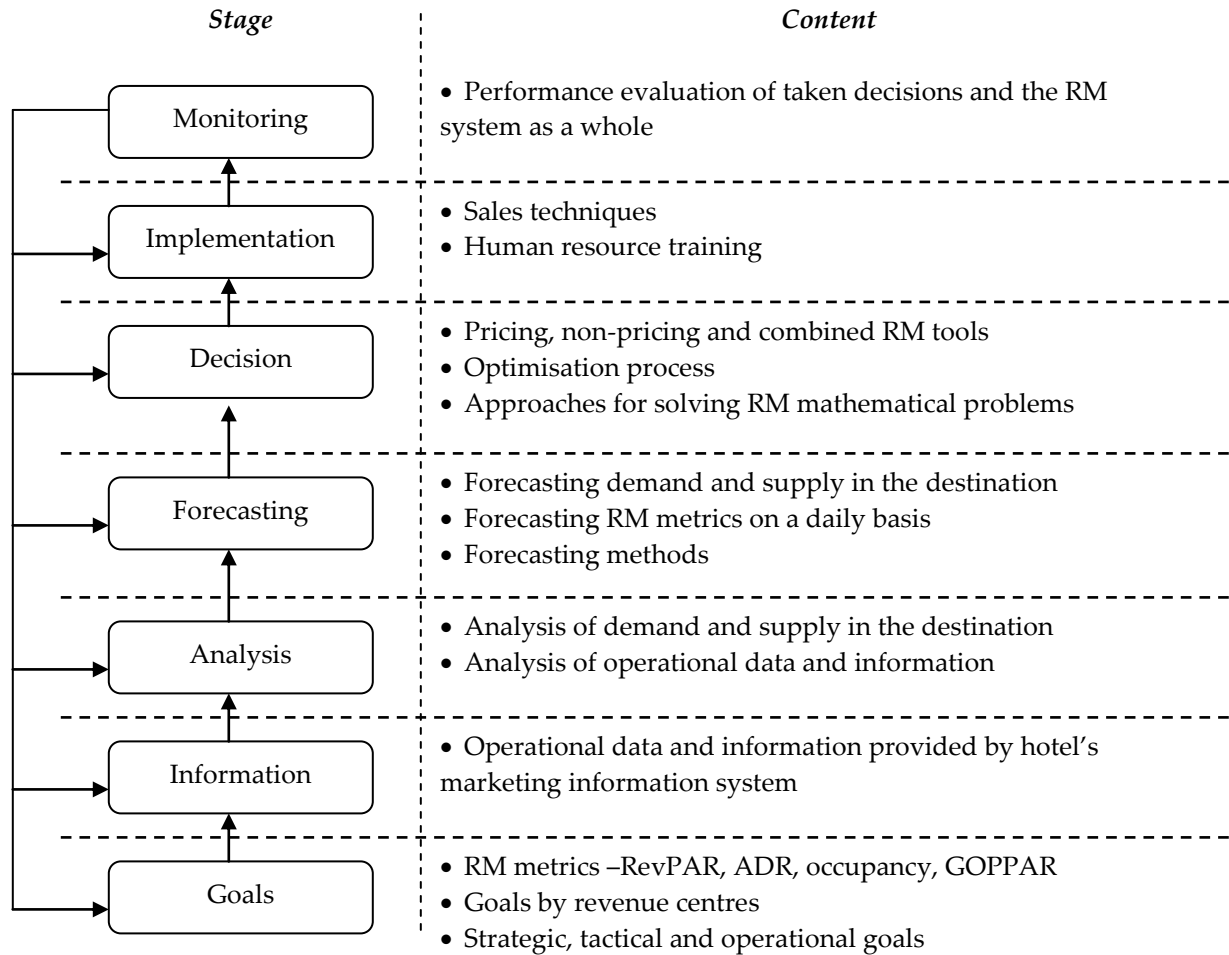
| *Stage* | *Content* |
|---|---|
| Monitoring | • Performance evaluation of taken decisions and the RM system as a whole |
| Implementation | • Sales techniques<br>• Human resource training |
| Decision | • Pricing, non-pricing and combined RM tools<br>• Optimisation process<br>• Approaches for solving RM mathematical problems |
| Forecasting | • Forecasting demand and supply in the destination<br>• Forecasting RM metrics on a daily basis<br>• Forecasting methods |
| Analysis | • Analysis of demand and supply in the destination<br>• Analysis of operational data and information |
| Information | • Operational data and information provided by hotel's marketing information system |
| Goals | • RM metrics –RevPAR, ADR, occupancy, GOPPAR<br>• Goals by revenue centres<br>• Strategic, tactical and operational goals |